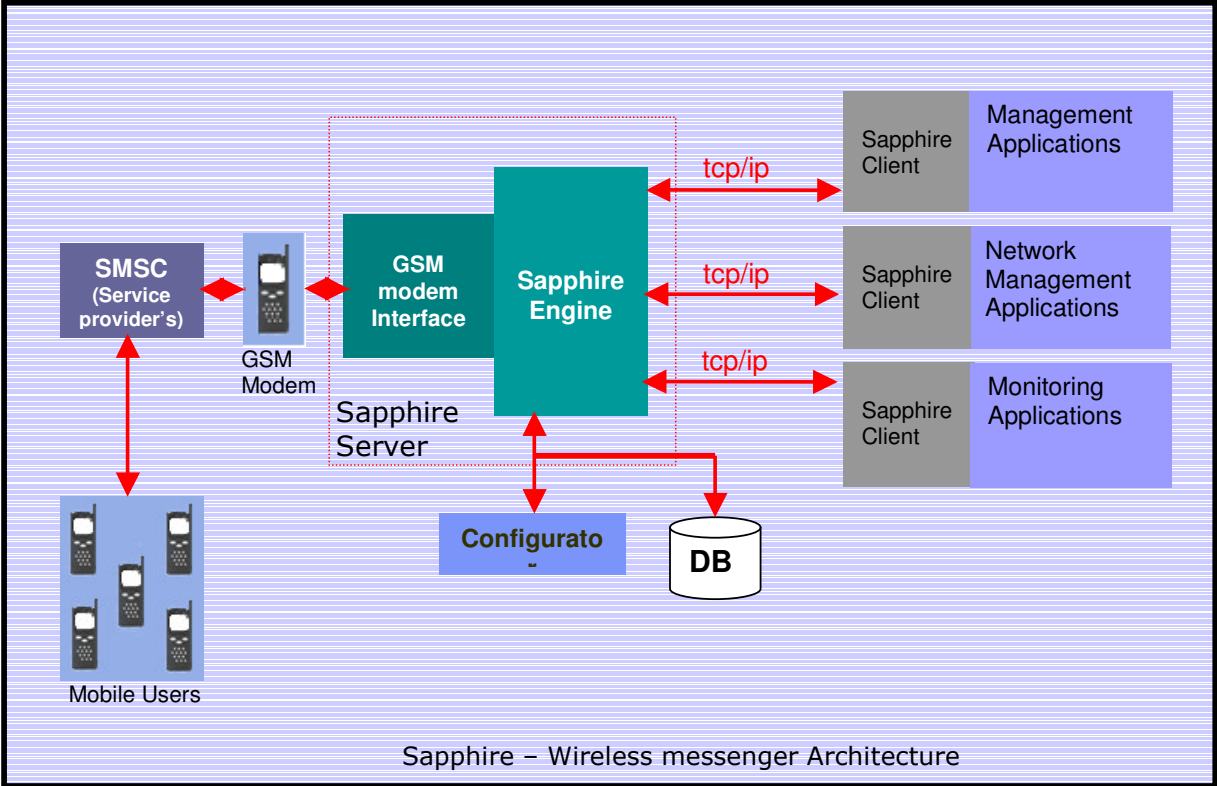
Sapphire Client

Management Applications

tcp/ip

Sapphire Client

Network Management Applications

tcp/ip

SMSC (Service provider's)

GSM modem Interface

Sapphire Engine

GSM Modem

tcp/ip

Sapphire Client

Monitoring Applications

Sapphire Server

Configurato -

DB

Mobile Users

Sapphire – Wireless messenger Architecture